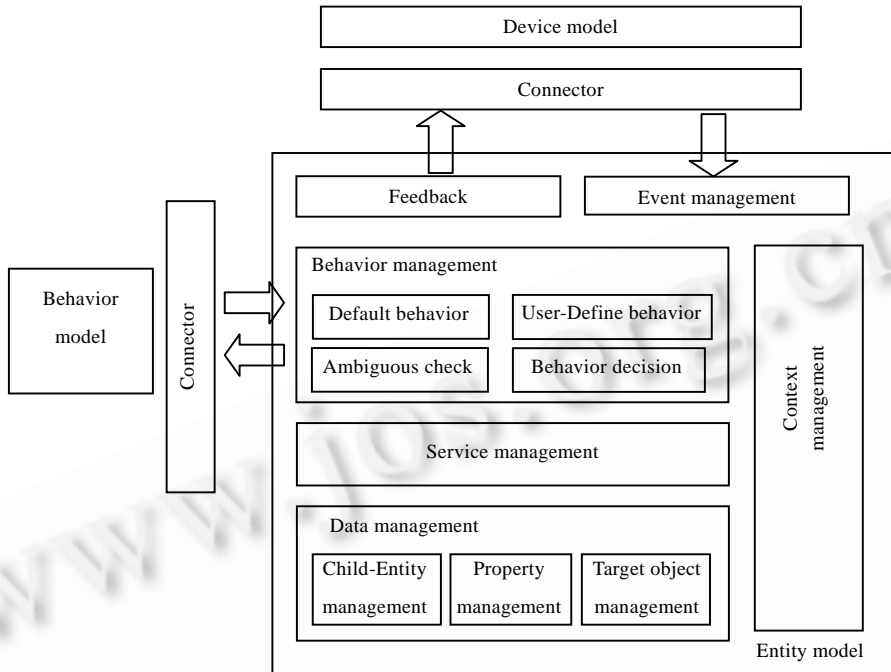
Device model

Connector

Feedback

Event management

Behavior model

Connector

Behavior management

Default behavior

User-Define behavior

Ambiguous check

Behavior decision

Context management

Service management

Data management

Child-Entity management

Property management

Target object management

Entity model

www.jos.org.cn